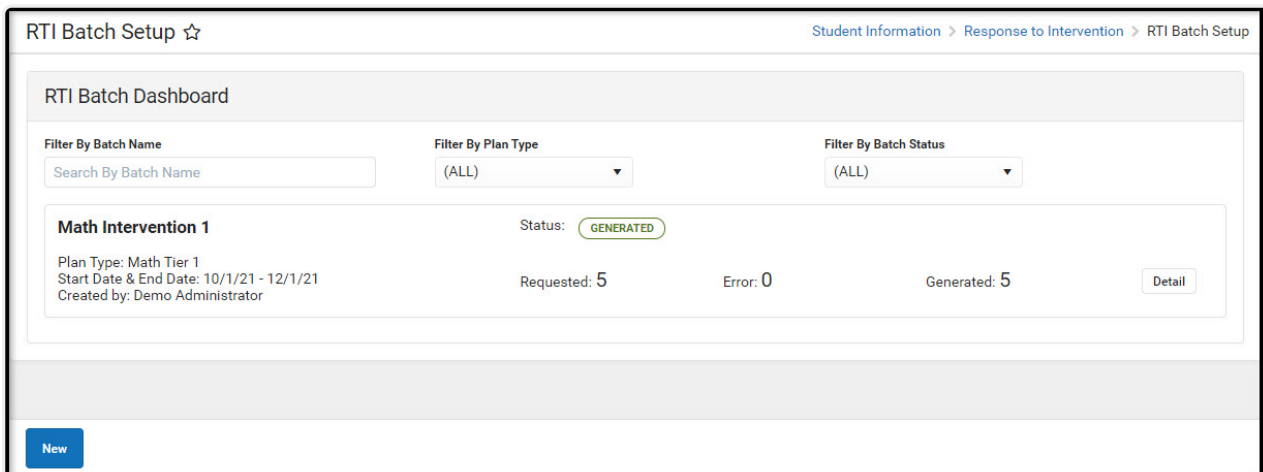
RTI Batch Setup ☆

Student Information > Response to Intervention > RTI Batch Setup

RTI Batch Dashboard

Filter By Batch Name
Search By Batch Name

Filter By Plan Type
(ALL)

Filter By Batch Status
(ALL)

Math Intervention 1

Status: GENERATED

Plan Type: Math Tier 1
Start Date & End Date: 10/1/21 - 12/1/21
Created by: Demo Administrator

Requested: 5

Error: 0

Generated: 5

Detail

New